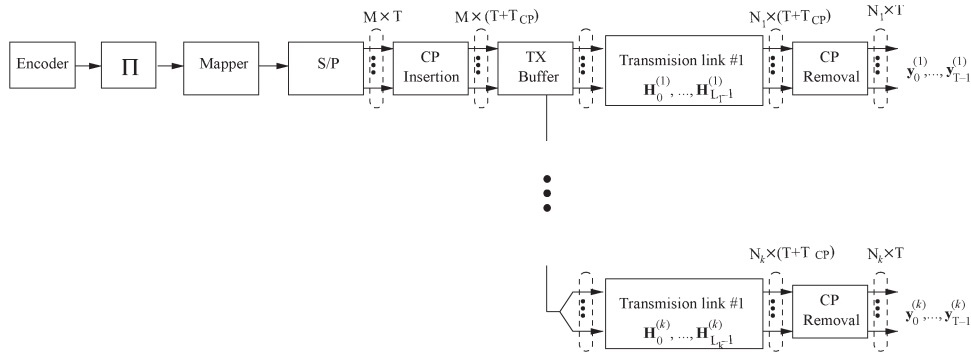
Encoder

$\Pi$

Mapper

S/P

$M \times T$

CP Insertion

$M \times (T+T_{CP})$

TX Buffer

Transmision link #1

$\mathbf{H}_0^{(1)}, ..., \mathbf{H}_{L_1-1}^{(1)}$

$N_1 \times (T+T_{CP})$

CP Removal

$N_1 \times T$

$\mathbf{y}_0^{(1)}, ..., \mathbf{y}_{T-1}^{(1)}$

$N_k \times (T+T_{CP})$

$N_k \times T$

Transmision link #1

$\mathbf{H}_0^{(k)}, ..., \mathbf{H}_{L_k-1}^{(k)}$

CP Removal

$\mathbf{y}_0^{(k)}, ..., \mathbf{y}_{T-1}^{(k)}$